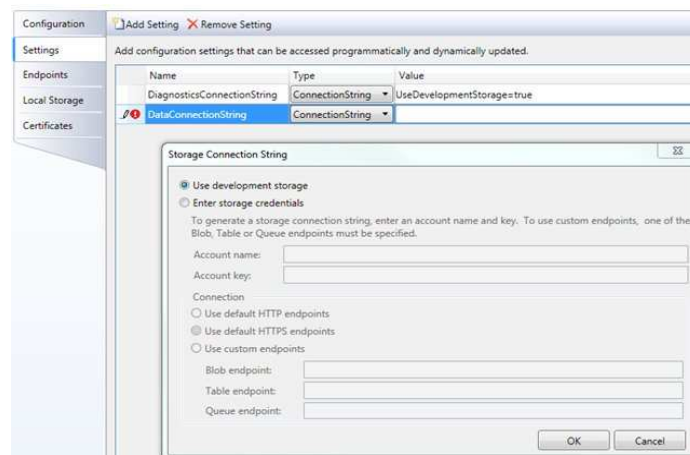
Configuration
Settings
Endpoints
Local Storage
Certificates

Add Setting
Remove Setting

Add configuration settings that can be accessed programmatically and dynamically updated.

| Name | Type | Value |
|---|---|---|
| DiagnosticsConnectionString | ConnectionString | UseDevelopmentStorage=true |
| DataConnectionString | ConnectionString | |

Storage Connection String

Use development storage
Enter storage credentials
To generate a storage connection string, enter an account name and key. To use custom endpoints, one of the Blob, Table or Queue endpoints must be specified.
Account name:
Account key:
Connection
Use default HTTP endpoints
Use default HTTPS endpoints
Use custom endpoints
Blob endpoint:
Table endpoint:
Queue endpoint:
OK
Cancel